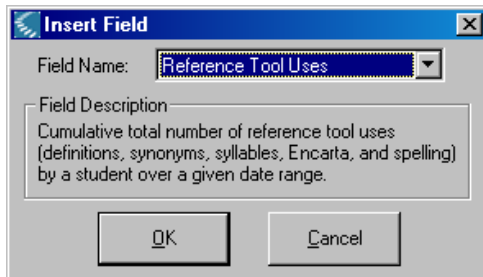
Insert Field

Field Name: Reference Tool Uses

Field Description

Cumulative total number of reference tool uses (definitions, synonyms, syllables, Encarta, and spelling) by a student over a given date range.

OK

Cancel